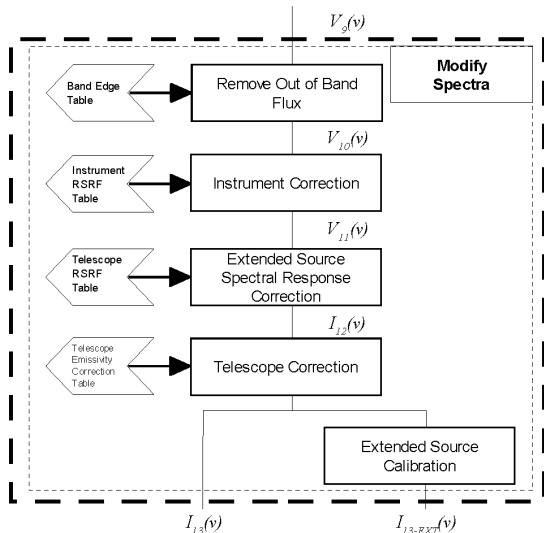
$V_9(v)$

Modify Spectra

Band Edge Table

Remove Out of Band Flux

$V_{10}(v)$

Instrument RSRF Table

Instrument Correction

$V_{11}(v)$

Telescope RSRF Table

Extended Source Spectral Response Correction

$I_{12}(v)$

Telescope Emissivity Correction Table

Telescope Correction

Extended Source Calibration

$I_{13}(v)$

$I_{13-EXT}(v)$